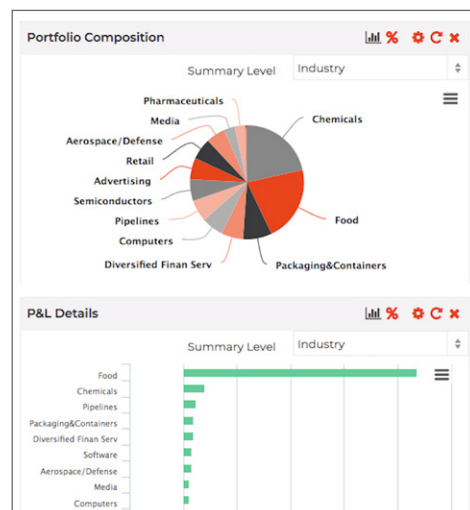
Portfolio Composition

Summary Level Industry

Pharmaceuticals
Media
Aerospace/Defense
Retail
Advertising
Semiconductors
Pipelines
Computers
Diversified Finan Serv
Chemicals
Food
Packaging&Containers

P&L Details

Summary Level Industry

Food
Chemicals
Pipelines
Packaging&Containers
Diversified Finan Serv
Software
Aerospace/Defense
Media
Computers